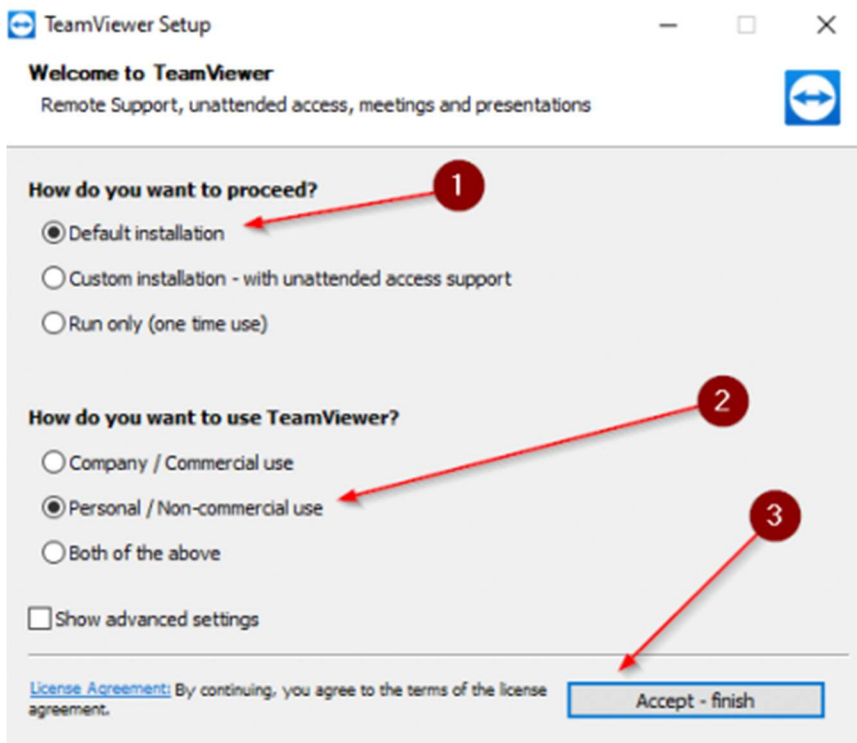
TeamViewer Setup

Welcome to TeamViewer
Remote Support, unattended access, meetings and presentations

How do you want to proceed?

1

Default installation

Custom installation - with unattended access support

Run only (one time use)

How do you want to use TeamViewer?

2

Company / Commercial use

Personal / Non-commercial use

Both of the above

3

Show advanced settings

License Agreement: By continuing, you agree to the terms of the license agreement.

Accept - finish